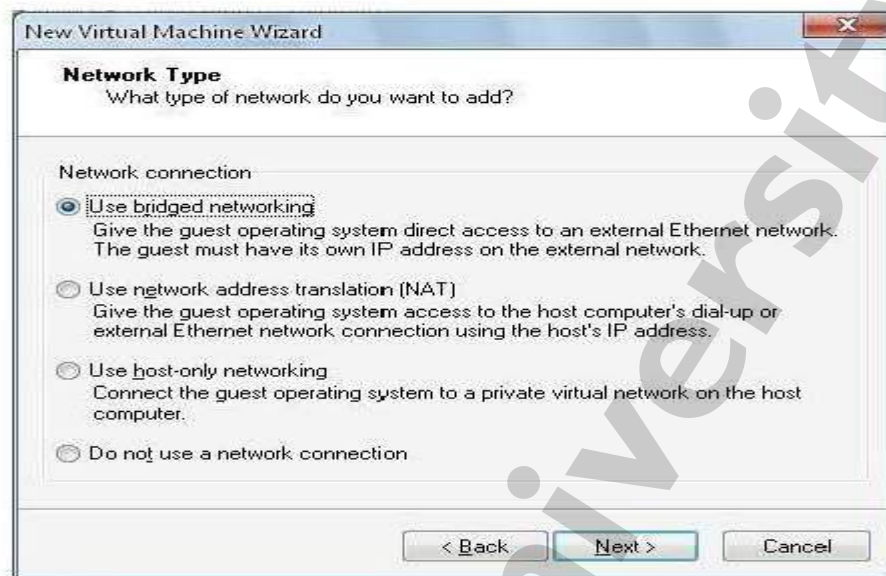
New Virtual Machine Wizard

Network Type
What type of network do you want to add?

Network connection

Use bridged networking
Give the guest operating system direct access to an external Ethernet network. The guest must have its own IP address on the external network.

Use network address translation (NAT)
Give the guest operating system access to the host computer's dial-up or external Ethernet network connection using the host's IP address.

Use host-only networking
Connect the guest operating system to a private virtual network on the host computer.

Do not use a network connection

< Back
Next >
Cancel